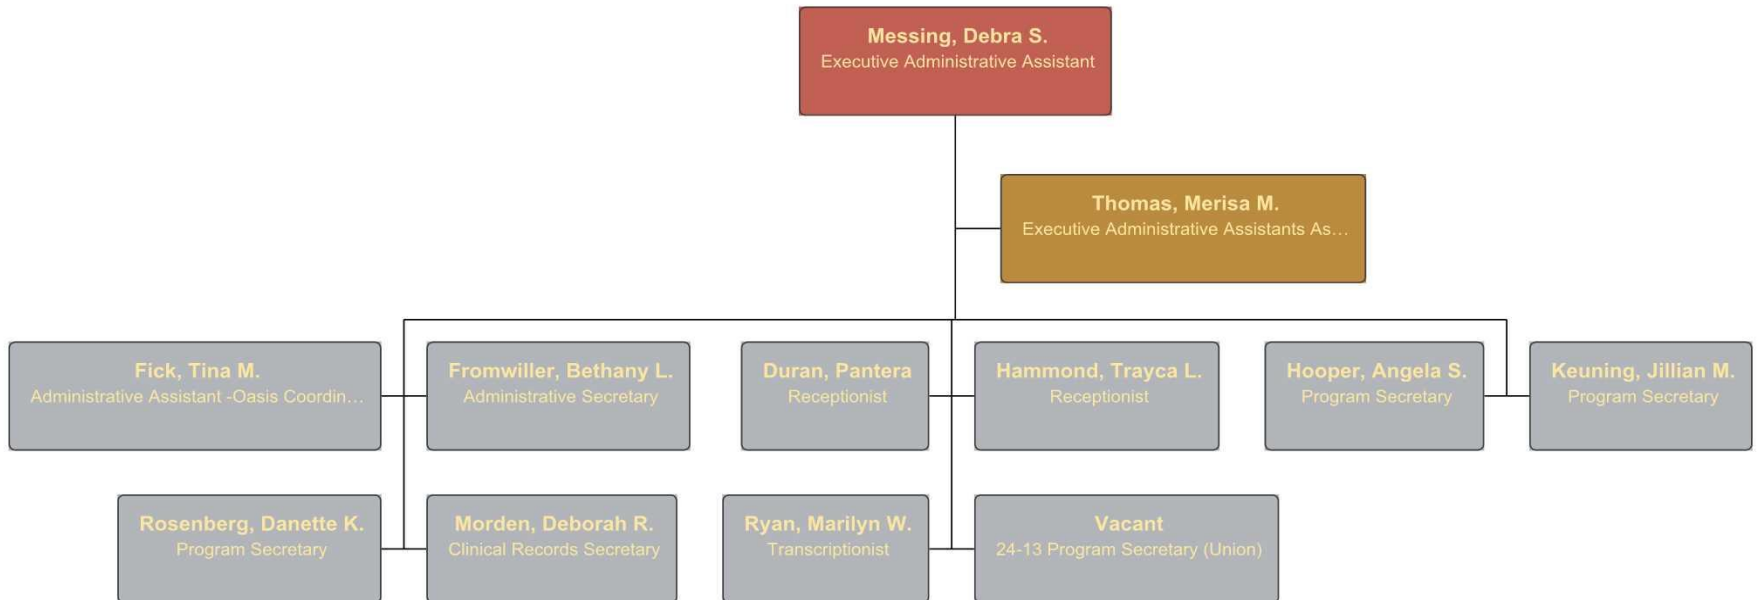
Messing, Debra S.
Executive Administrative Assistant

Thomas, Merisa M.
Executive Administrative Assistants As...

Fick, Tina M.
Administrative Assistant -Oasis Coordin...

Fromwiller, Bethany L.
Administrative Secretary

Duran, Pantera
Receptionist

Hammond, Trayca L.
Receptionist

Hooper, Angela S.
Program Secretary

Keuning, Jillian M.
Program Secretary

Rosenberg, Danette K.
Program Secretary

Morden, Deborah R.
Clinical Records Secretary

Ryan, Marilyn W.
Transcriptionist

Vacant
24-13 Program Secretary (Union)